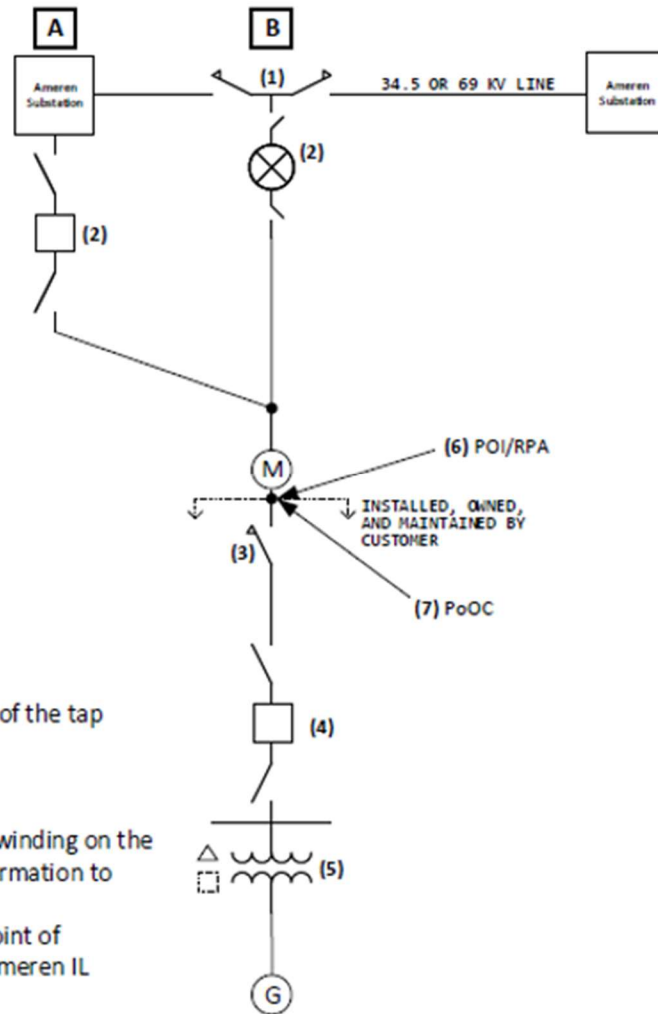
A

B

Ameren Substation

(1)

34.5 OR 69 KV LINE

Ameren Substation

(2)

(2)

M

(6) POI/RPA

INSTALLED, OWNED, AND MAINTAINED BY CUSTOMER

(3)

(7) PoOC

of the tap

(4)

winding on the
rmation to

(5)

oint of
meren IL

G